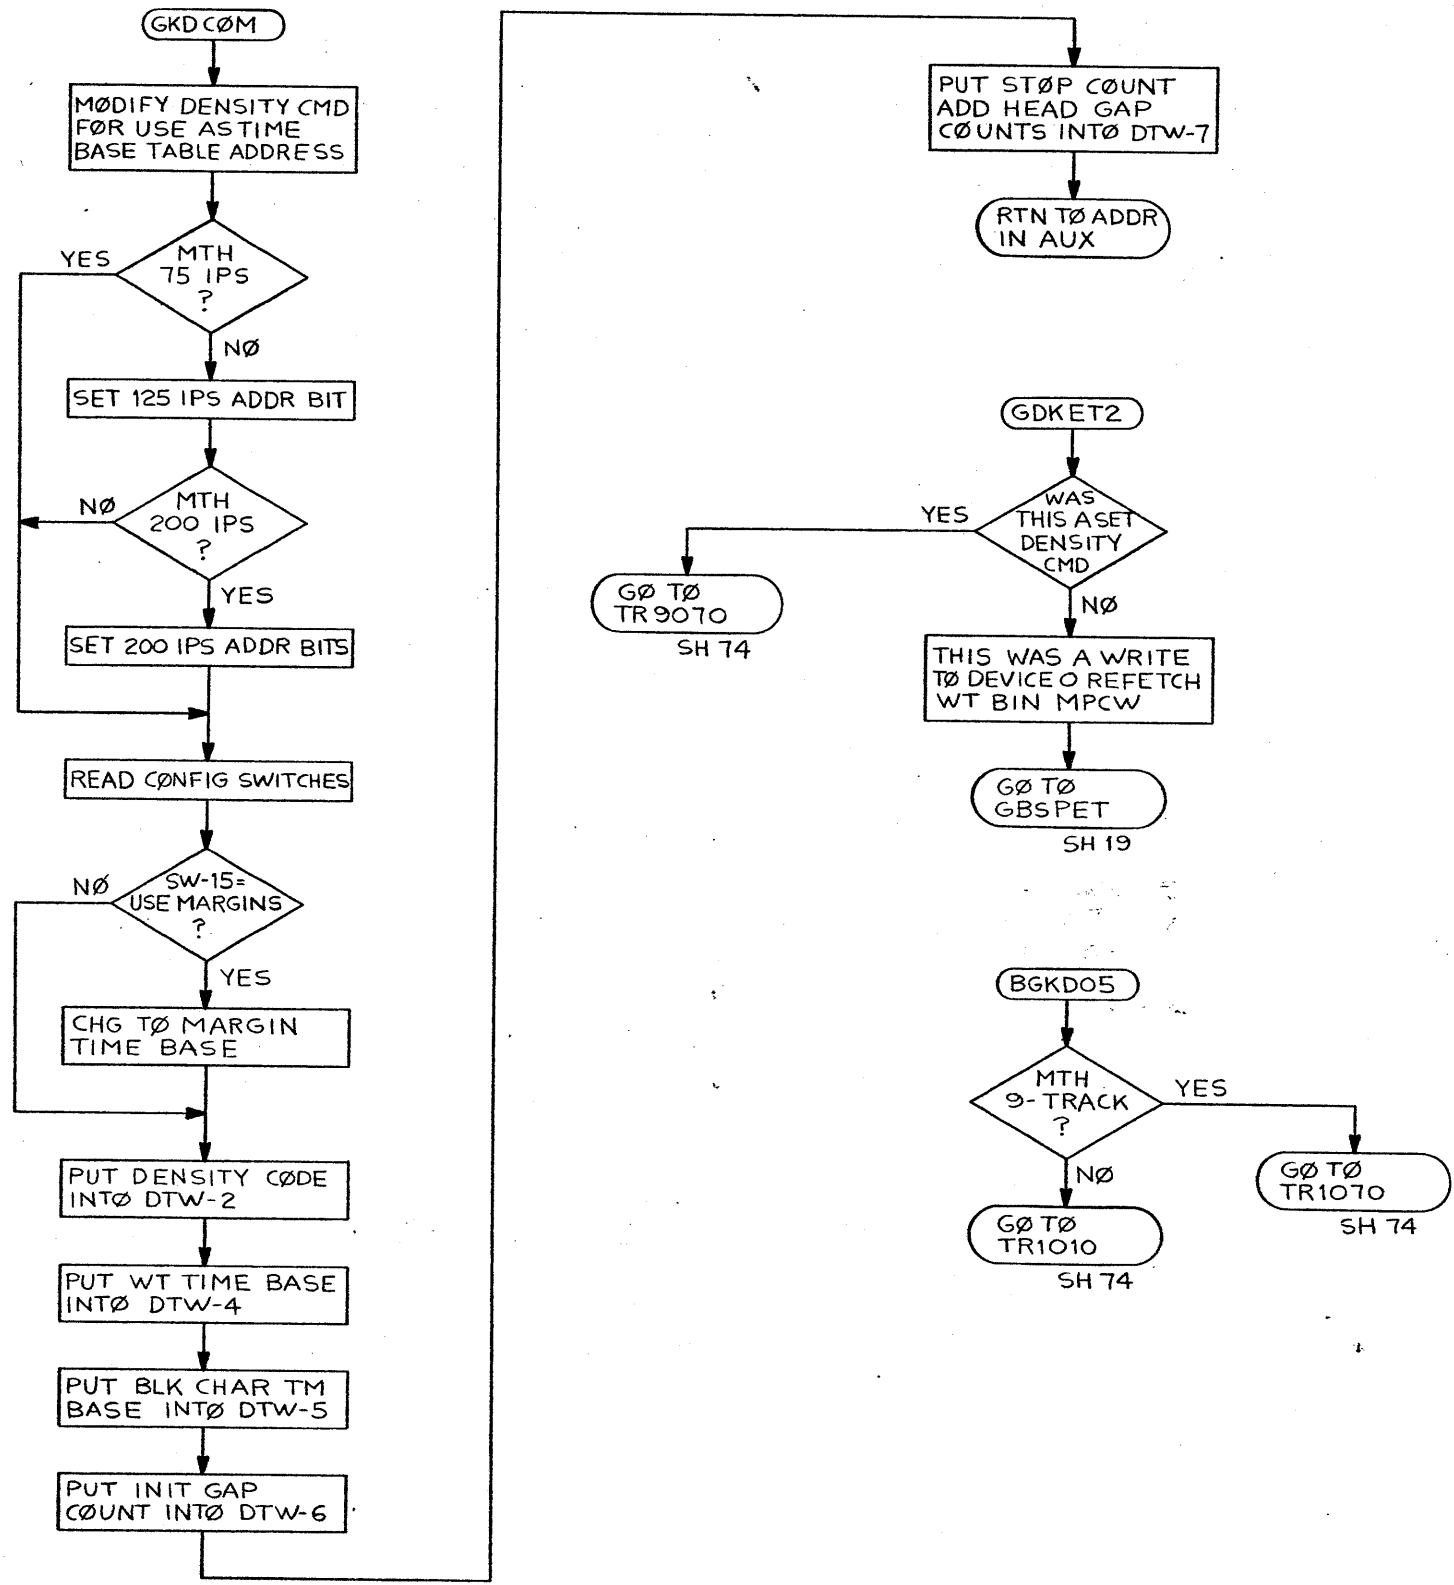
GKDCØM

MØDIFY DENSITY CMD FØR USE AS TIME BASE TABLE ADDRESS

YES

MTH 75 IPS ?

NØ

SET 125 IPS ADDR BIT

NØ

MTH 200 IPS ?

YES

SET 200 IPS ADDR BITS

READ CØNFIG SWITCHES

NØ

SW-15= USE MARGINS ?

YES

CHG TØ MARGIN TIME BASE

PUT DENSITY CØDE INTØ DTW-2

PUT WT TIME BASE INTØ DTW-4

PUT BLK CHAR TM BASE INTØ DTW-5

PUT INIT GAP CØUNT INTØ DTW-6

PUT STØP CØUNT ADD HEAD GAP CØUNTS INTØ DTW-7

RTN TØ ADDR IN AUX

GDKET2

YES

WAS THIS A SET DENSITY CMD

GØ TØ TR9070

SH 74

NØ

THIS WAS A WRITE TØ DEVICE O REFETCH WT BIN MPCW

GØ TØ GBSPET

SH 19

BGKDO5

MTH 9-TRACK ?

YES

GØ TØ TR1070

SH 74

NØ

GØ TØ TR1010

SH 74